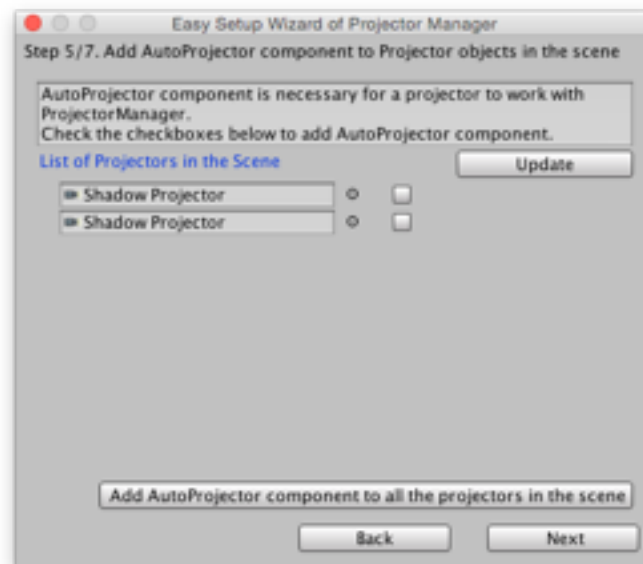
Easy Setup Wizard of Projector Manager

Step 5/7. Add AutoProjector component to Projector objects in the scene

AutoProjector component is necessary for a projector to work with ProjectorManager.
Check the checkboxes below to add AutoProjector component.

List of Projectors in the Scene

Update

Shadow Projector

Shadow Projector

Add AutoProjector component to all the projectors in the scene

Back

Next